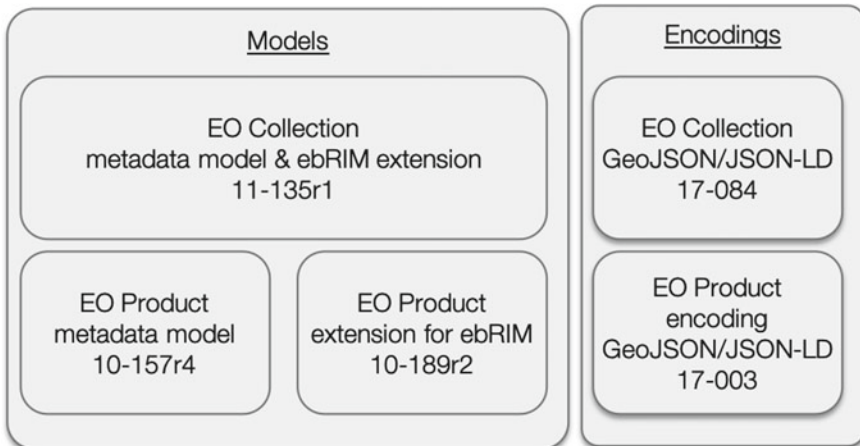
Models

EO Collection
metadata model & ebRIM extension
11-135r1

EO Product
metadata model
10-157r4

EO Product
extension for ebRIM
10-189r2

Encodings

EO Collection
GeoJSON/JSON-LD
17-084

EO Product
encoding
GeoJSON/JSON-LD
17-003